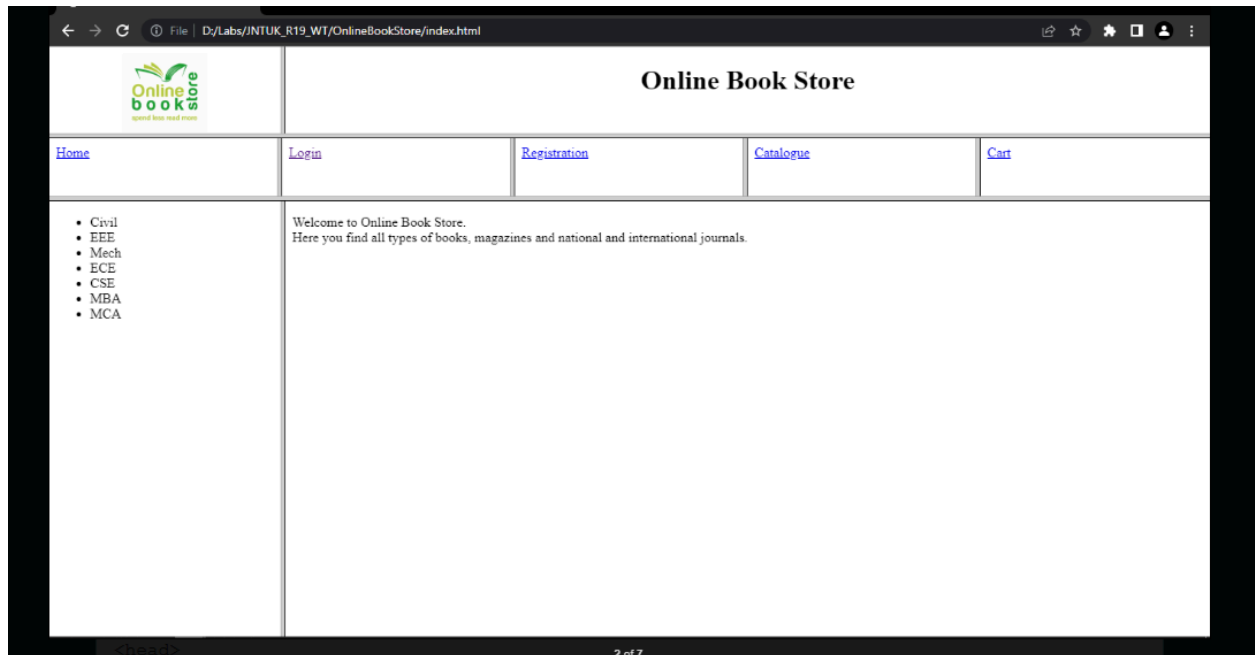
File | D:/Labs/JNTUK_R19_WT/OnlineBookStore/index.html

Online book store
spend less read more

Online Book Store

| Home | Login | Registration | Catalogue | Cart |
|---|---|---|---|---|

- Civil
- EEE
- Mech
- ECE
- CSE
- MBA
- MCA

Welcome to Online Book Store.
Here you find all types of books, magazines and national and international journals.

<head>
2 of 7